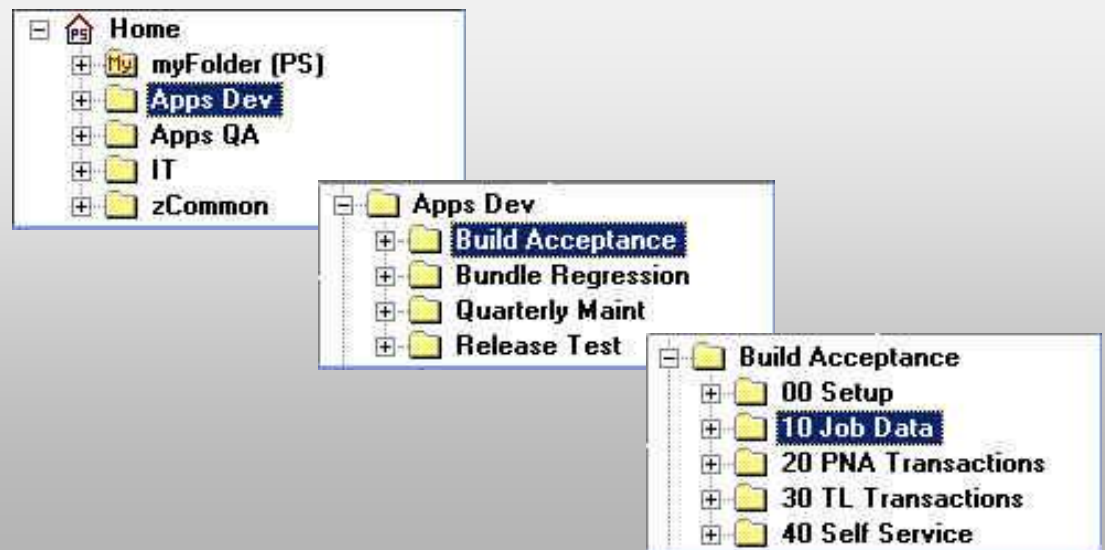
PS Home
My myFolder (PS)
Apps Dev
Apps QA
IT
zCommon

Apps Dev
Build Acceptance
Bundle Regression
Quarterly Maint
Release Test

Build Acceptance
00 Setup
10 Job Data
20 PNA Transactions
30 TL Transactions
40 Self Service